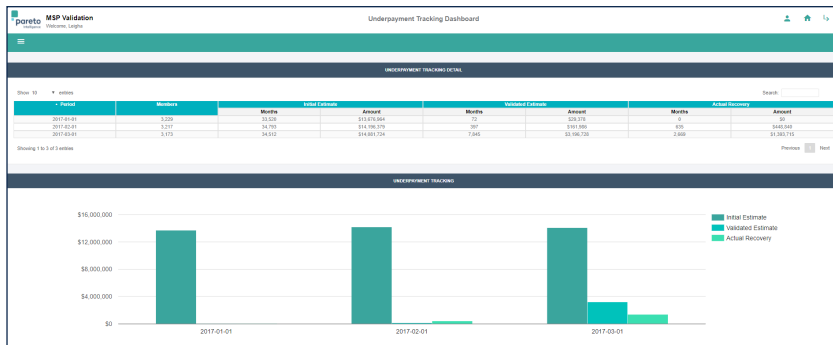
pareto intelligence

MSP Validation
Welcome, Leigha

Underpayment Tracking Dashboard

UNDERPAYMENT TRACKING DETAIL

Show 10 entries

Search:

| Period | Members | Initial Estimate | | Validated Estimate | | Actual Recovery | |
|---|---|---|---|---|---|---|---|
| | | Months | Amount | Months | Amount | Months | Amount |
| 2017-01-01 | 3,239 | 33,528 | $13,676,864 | 72 | $29,378 | 0 | $0 |
| 2017-02-01 | 3,217 | 34,765 | $14,196,379 | 397 | $161,899 | 935 | $440,946 |
| 2017-03-01 | 3,173 | 34,512 | $14,881,724 | 7,845 | $3,196,730 | 2,889 | $1,393,715 |

Showing 1 to 3 of 3 entries

Previous 1 Next

UNDERPAYMENT TRACKING

$16,000,000
$12,000,000
$8,000,000
$4,000,000
$0

2017-01-01
2017-02-01
2017-03-01

Initial Estimate
Validated Estimate
Actual Recovery